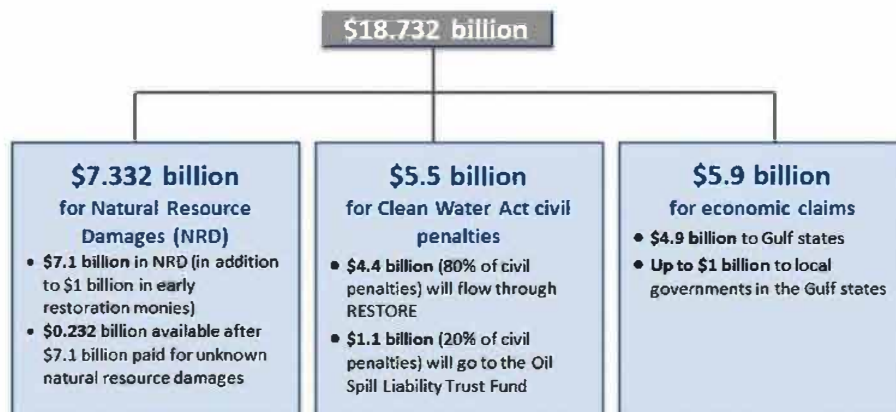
\$18.732 billion

\$7.332 billion
for Natural Resource Damages (NRD)
• \$7.1 billion in NRD (in addition to \$1 billion in early restoration monies)
• \$0.232 billion available after \$7.1 billion paid for unknown natural resource damages

\$5.5 billion
for Clean Water Act civil penalties
• \$4.4 billion (80% of civil penalties) will flow through RESTORE
• \$1.1 billion (20% of civil penalties) will go to the Oil Spill Liability Trust Fund

\$5.9 billion
for economic claims
• \$4.9 billion to Gulf states
• Up to \$1 billion to local governments in the Gulf states